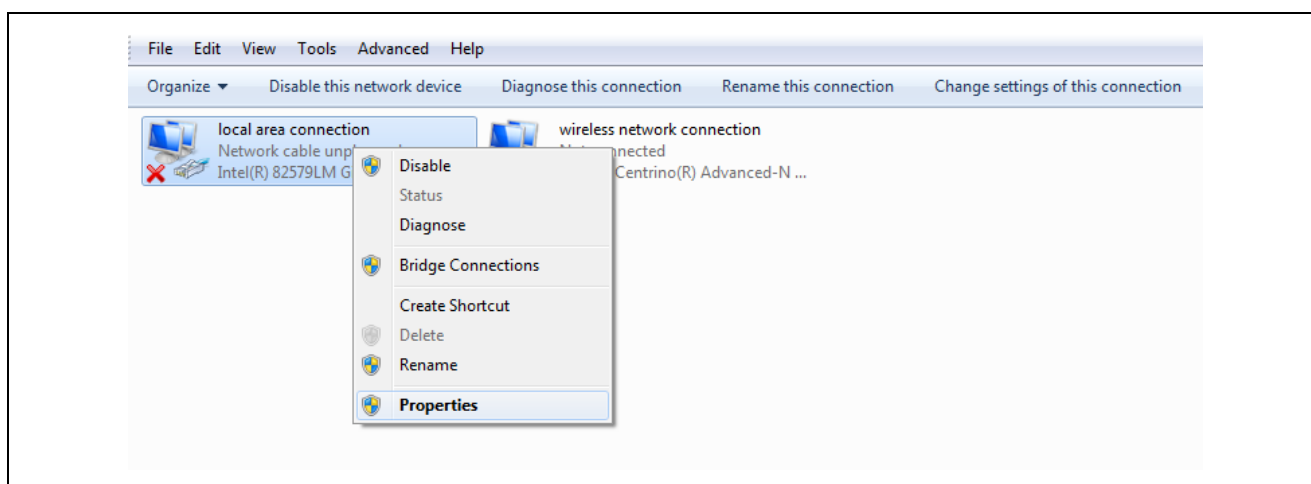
File Edit View Tools Advanced Help

Organize ▾ Disable this network device Diagnose this connection Rename this connection Change settings of this connection

local area connection
Network cable unpl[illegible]
Intel(R) 82579LM G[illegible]

wireless network connection
N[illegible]nected
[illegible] Centrino(R) Advanced-N ...

Disable
Status
Diagnose
Bridge Connections
Create Shortcut
Delete
Rename
Properties